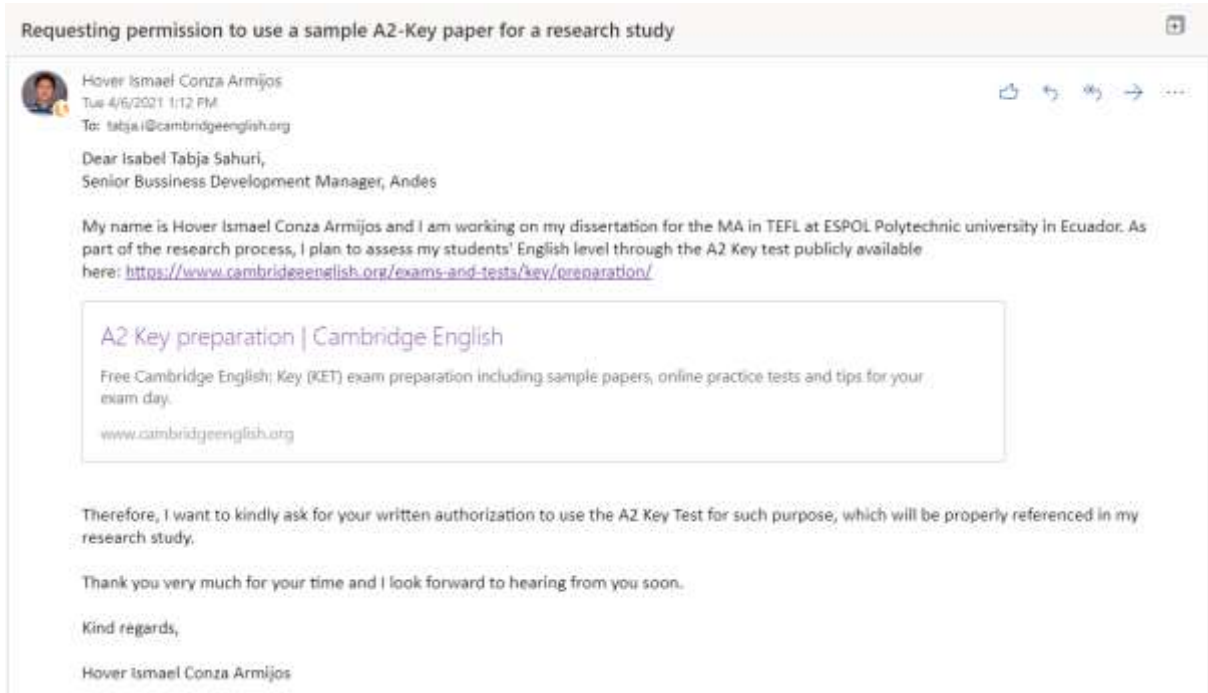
Requesting permission to use a sample A2-Key paper for a research study

Hover Ismael Conza Armijos
Tue 4/6/2021 1:12 PM
To: tabja.i@cambridgeenglish.org

Dear Isabel Tabja Sahuri,
Senior Bussiness Development Manager, Andes

My name is Hover Ismael Conza Armijos and I am working on my dissertation for the MA in TEFL at ESPOL Polytechnic university in Ecuador. As part of the research process, I plan to assess my students' English level through the A2 Key test publicly available here: https://www.cambridgeenglish.org/exams-and-tests/key/preparation/

A2 Key preparation | Cambridge English
Free Cambridge English: Key (KET) exam preparation including sample papers, online practice tests and tips for your exam day.
www.cambridgeenglish.org

Therefore, I want to kindly ask for your written authorization to use the A2 Key Test for such purpose, which will be properly referenced in my research study.

Thank you very much for your time and I look forward to hearing from you soon.

Kind regards,

Hover Ismael Conza Armijos